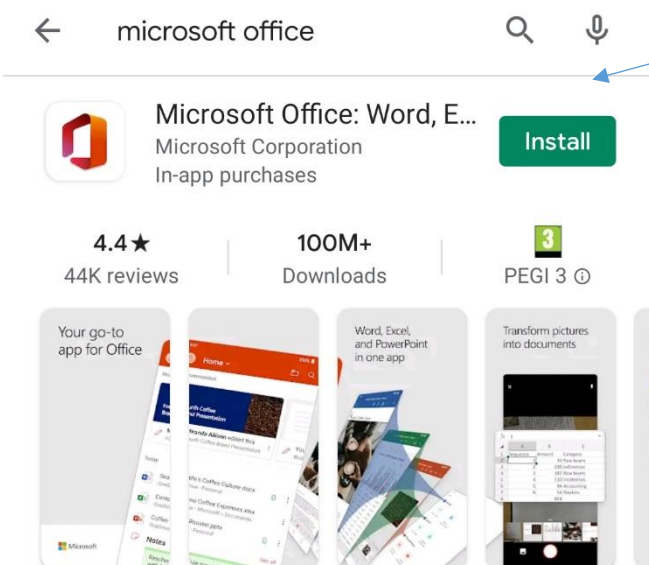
microsoft office

Microsoft Office: Word, E...
Microsoft Corporation
In-app purchases

Install

4.4★
44K reviews

100M+
Downloads

3
PEGI 3 ⓘ

Your go-to app for Office

Microsoft

Home

Word, Excel, and PowerPoint in one app

Transform pictures into documents